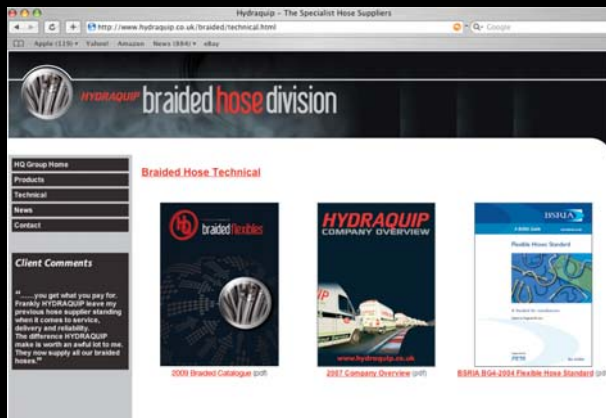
Hydraquip - The Specialist Hose Suppliers

http://www.hydraquip.co.uk/braided/technical.html

Google

Apple (119) ▾ Yahoo! Amazon News (884) ▾ eBay

HYDRAQUIP braided hose division

HQ Group Home
Products
Technical
News
Contact

Client Comments

"......you get what you pay for. Frankly HYDRAQUIP leave my previous hose supplier standing when it comes to service, delivery and reliability. The difference HYDRAQUIP make is worth an awful lot to me. They now supply all our braided hoses."

Braided Hose Technical

hq braided flexibles

HYDRAQUIP COMPANY OVERVIEW

www.hydraquip.co.uk

BSRIA

Flexible Hose Standard

2009 Braided Catalogue (pdf)

2007 Company Overview (pdf)

BSRIA BG4-2004 Flexible Hose Standard (pd